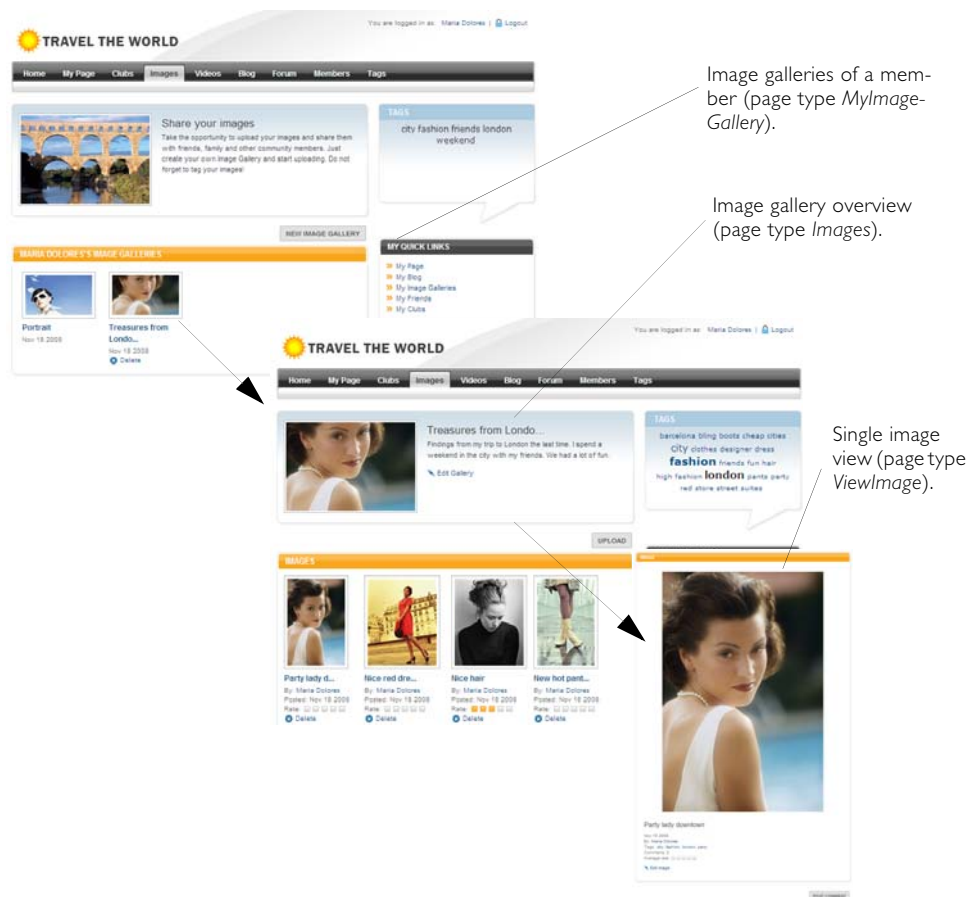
You are logged in as: Maria Dolores | Logout

TRAVEL THE WORLD

Home My Page Clubs Images Videos Blog Forum Members Tags

Share your images

Take the opportunity to upload your images and share them with friends, family and other community members. Just create your own Image Gallery and start uploading. Do not forget to tag your images!

TAGS

city fashion friends london weekend

NEW IMAGE GALLERY

MARIA DOLORES'S IMAGE GALLERIES

MY QUICK LINKS

My Page
My Blog
My Image Galleries
My Friends
My Clubs

Portrait
Nov 18 2008

Treasures from Londo...
Nov 18 2008
Delete

Image galleries of a member (page type *MyImageGallery*).

Image gallery overview (page type *Images*).

You are logged in as: Maria Dolores | Logout

TRAVEL THE WORLD

Home My Page Clubs Images Videos Blog Forum Members Tags

Treasures from Londo...

Findings from my trip to London the last time. I spend a weekend in the city with my friends. We had a lot of fun.

Edit Gallery

TAGS

barcelona bling boots cheap cities city clothes designer dress fashion friends fun hair high fashion london pants party red store street suites

Single image view (page type *ViewImage*).

UPLOAD

IMAGES

Party lady d...
By: Maria Dolores
Posted: Nov 18 2008
Rate:
Delete

Nice red dre...
By: Maria Dolores
Posted: Nov 18 2008
Rate:
Delete

Nice hair
By: Maria Dolores
Posted: Nov 18 2008
Rate:
Delete

New hot pant...
By: Maria Dolores
Posted: Nov 18 2008
Rate:
Delete

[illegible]

Party lady downtown

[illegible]

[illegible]